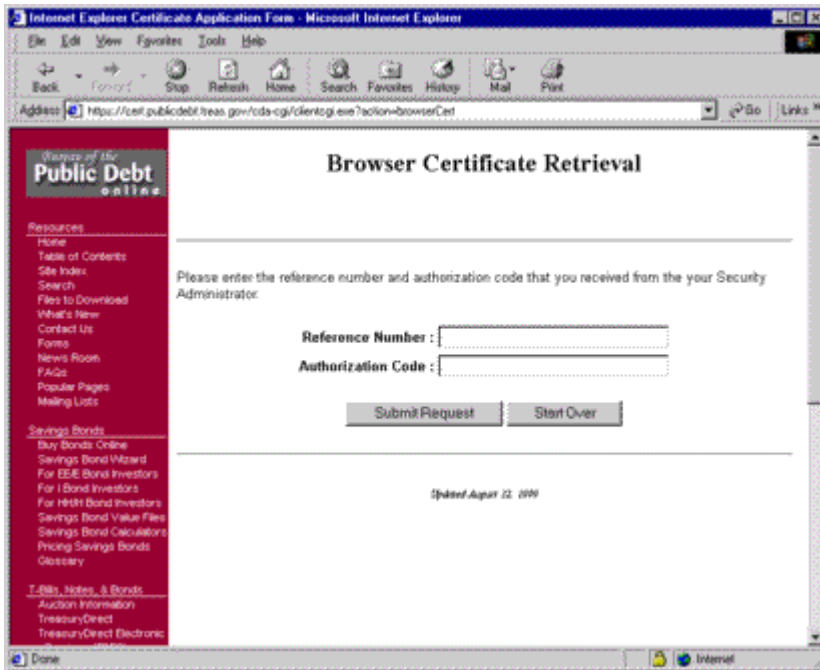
Internet Explorer Certificate Application Form - Microsoft Internet Explorer

File Edit View Favorites Tools Help

Back Forward Stop Refresh Home Search Favorites History Mail Print

Address https://cert.publicdebt.treas.gov/cda-cgi/clientcgi.exe?action=browserCert

Go Links

Bureau of the Public Debt online

Resources
Home
Table of Contents
Site Index
Search
Files to Download
What's New
Contact Us
Forms
News Room
FAQs
Popular Pages
Mailing Lists

Savings Bonds
Buy Bonds Online
Savings Bond Wizard
For EE/E Bond Investors
For I Bond Investors
For HH/H Bond Investors
Savings Bond Value Files
Savings Bond Calculators
Pricing Savings Bonds
Glossary

T-Bills, Notes, & Bonds
Auction Information
TreasuryDirect
TreasuryDirect Electronic

Browser Certificate Retrieval

Please enter the reference number and authorization code that you received from the your Security Administrator.

Reference Number :

Authorization Code :

Submit Request Start Over

Updated August 12, 1999

Done

Internet